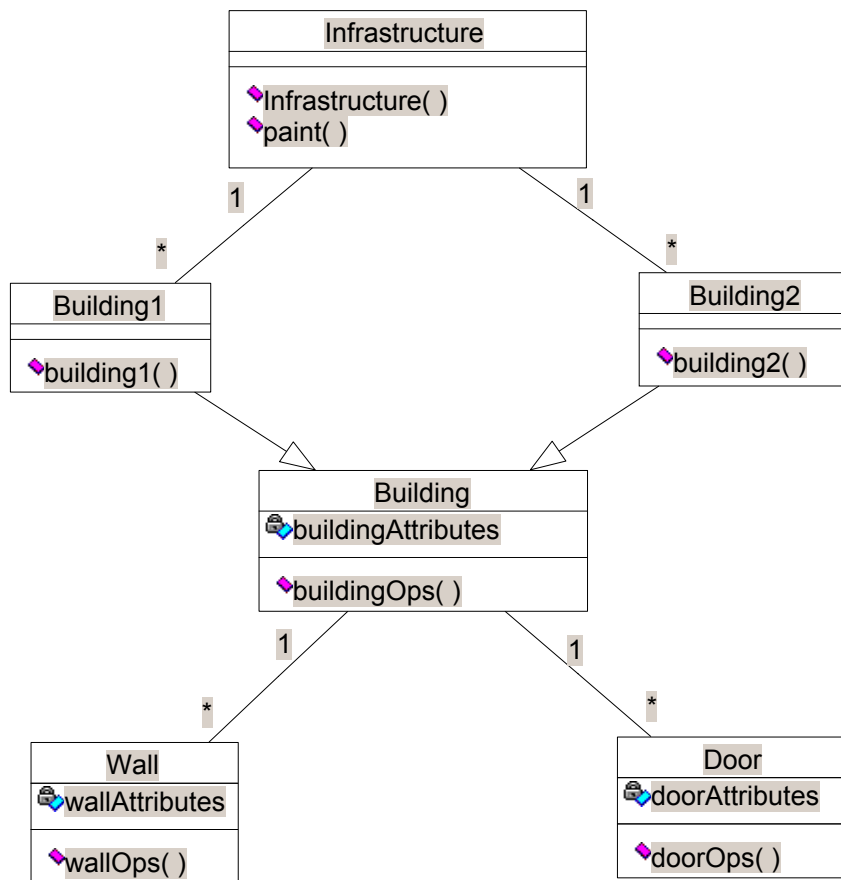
Infrastructure

Infrastructure( )
paint( )

1

*

1

*

Building1

building1( )

Building2

building2( )

Building

buildingAttributes

buildingOps( )

1

*

1

*

Wall

wallAttributes

wallOps( )

Door

doorAttributes

doorOps( )